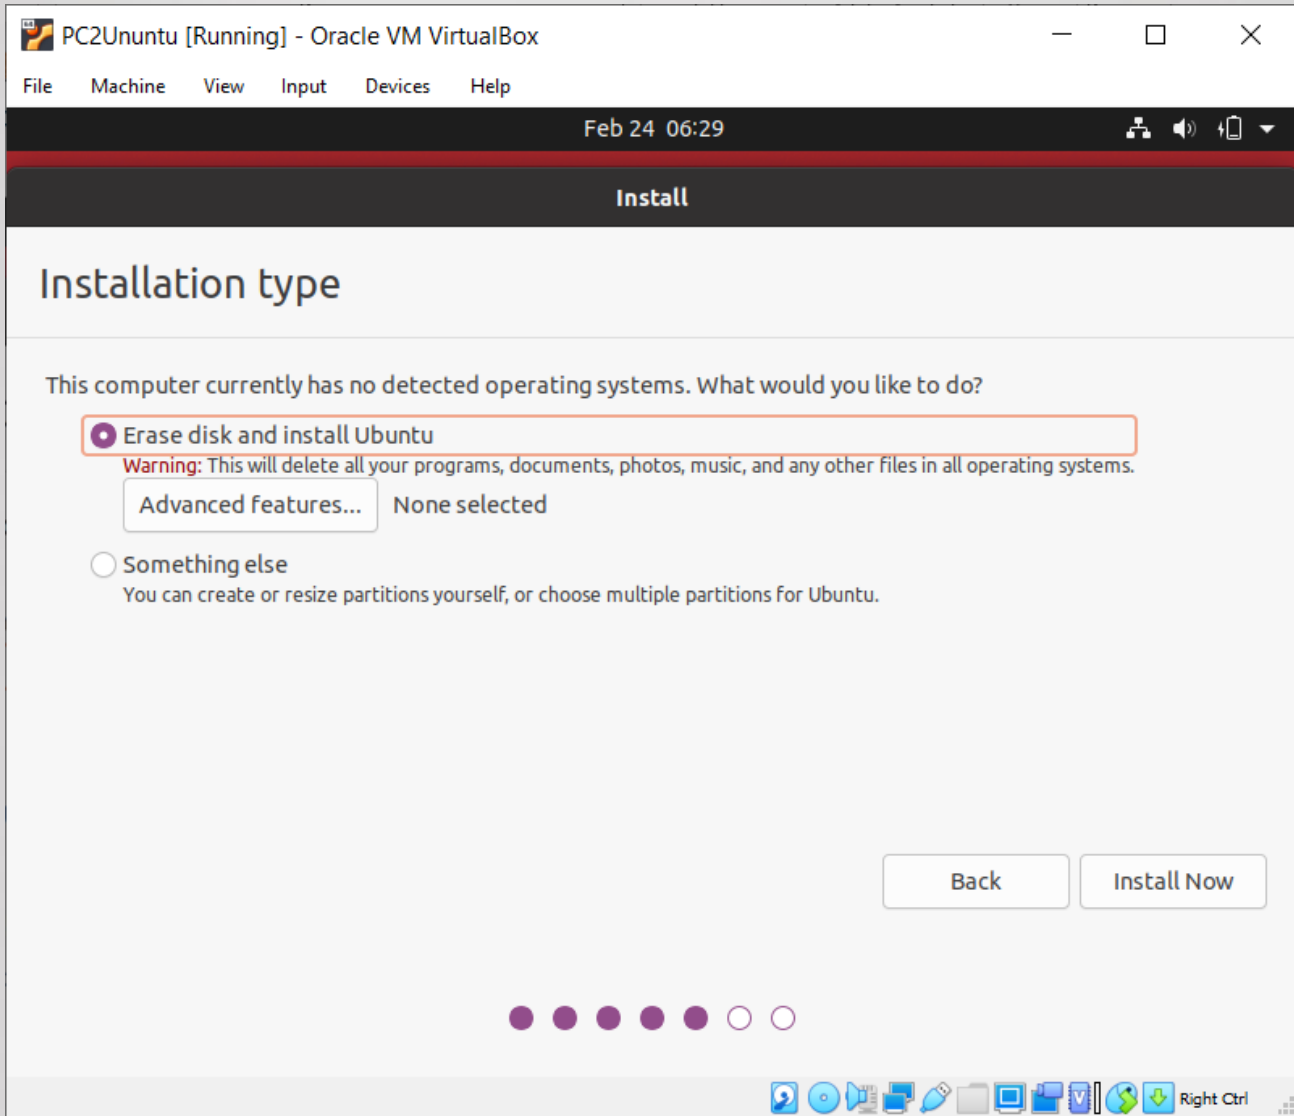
PC2Ununtu [Running] - Oracle VM VirtualBox

File Machine View Input Devices Help

Feb 24 06:29

Install

Installation type

This computer currently has no detected operating systems. What would you like to do?

Erase disk and install Ubuntu

Warning: This will delete all your programs, documents, photos, music, and any other files in all operating systems.

Advanced features... None selected

Something else

You can create or resize partitions yourself, or choose multiple partitions for Ubuntu.

Back Install Now

Right Ctrl